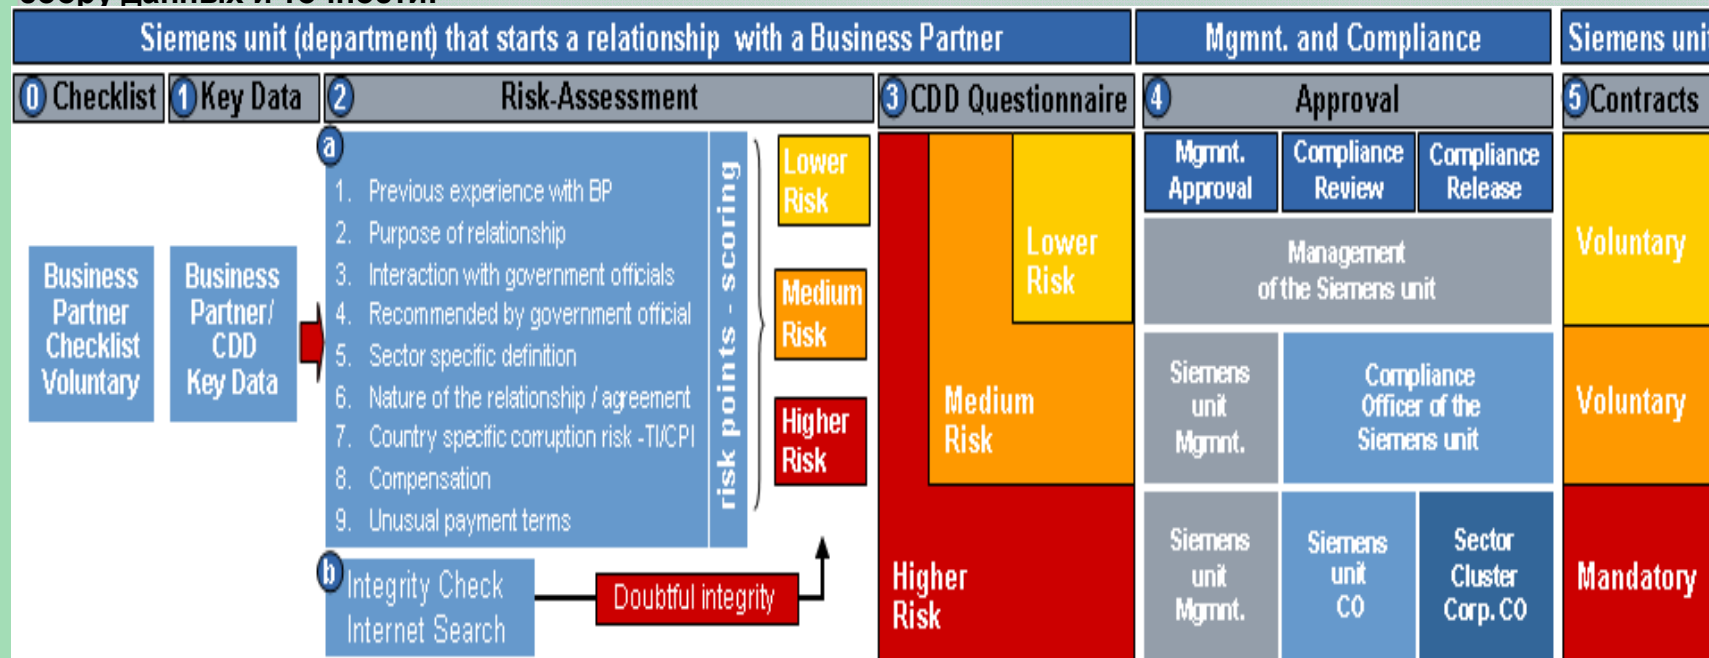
Siemens unit (department) that starts a relationship with a Business Partner

Mgmnt. and Compliance

Siemens uni

0 Checklist

1 Key Data

2 Risk-Assessment

3 CDD Questionnaire

4 Approval

5 Contracts

Business Partner Checklist Voluntary

Business Partner/ CDD Key Data

a

1. Previous experience with BP
2. Purpose of relationship
3. Interaction with government officials
4. Recommended by government official
5. Sector specific definition
6. Nature of the relationship / agreement
7. Country specific corruption risk -TI/CPI
8. Compensation
9. Unusual payment terms

risk points - scoring

Lower Risk

Medium Risk

Higher Risk

b Integrity Check Internet Search

Doubtful integrity

Lower Risk

Medium Risk

Higher Risk

Mgmnt. Approval

Compliance Review

Compliance Release

Management of the Siemens unit

Siemens unit Mgmnt.

Compliance Officer of the Siemens unit

Siemens unit Mgmnt.

Siemens unit CO

Sector Cluster Corp. CO

Voluntary

Voluntary

Mandatory